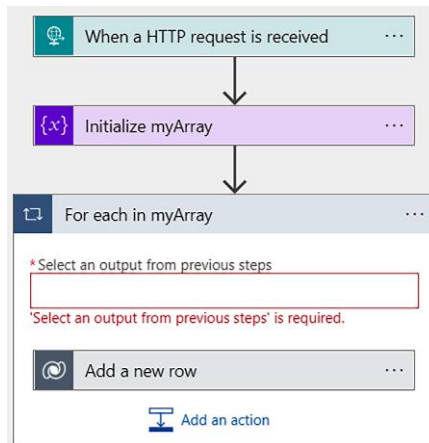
When a HTTP request is received ···

{x} Initialize myArray ···

For each in myArray ···

* Select an output from previous steps

'Select an output from previous steps' is required.

Add a new row ···

Add an action